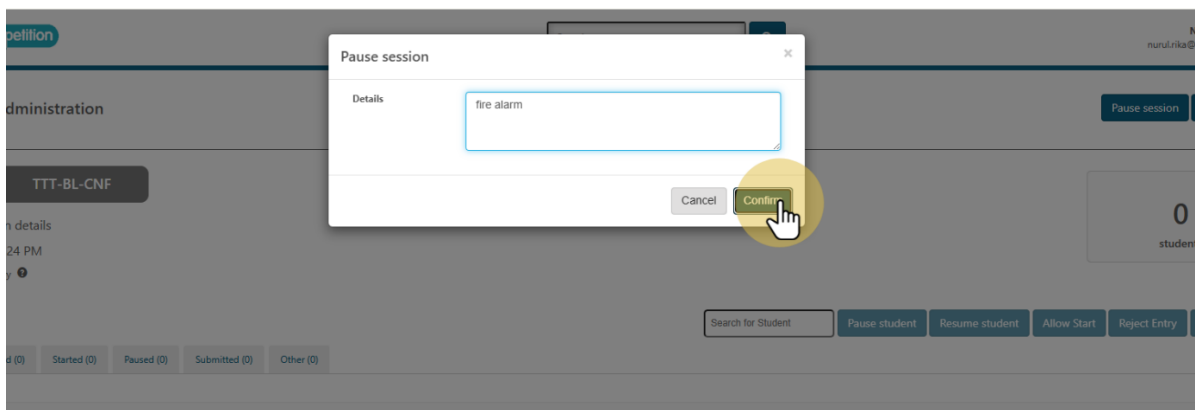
petition

N
nurul.rika@

dministration

Pause session

TTT-BL-CNF

n details
24 PM
y

0
student

Pause session

Details

fire alarm

Cancel
Confirm

Search for Student
Pause student
Resume student
Allow Start
Reject Entry

d (0)
Started (0)
Paused (0)
Submitted (0)
Other (0)